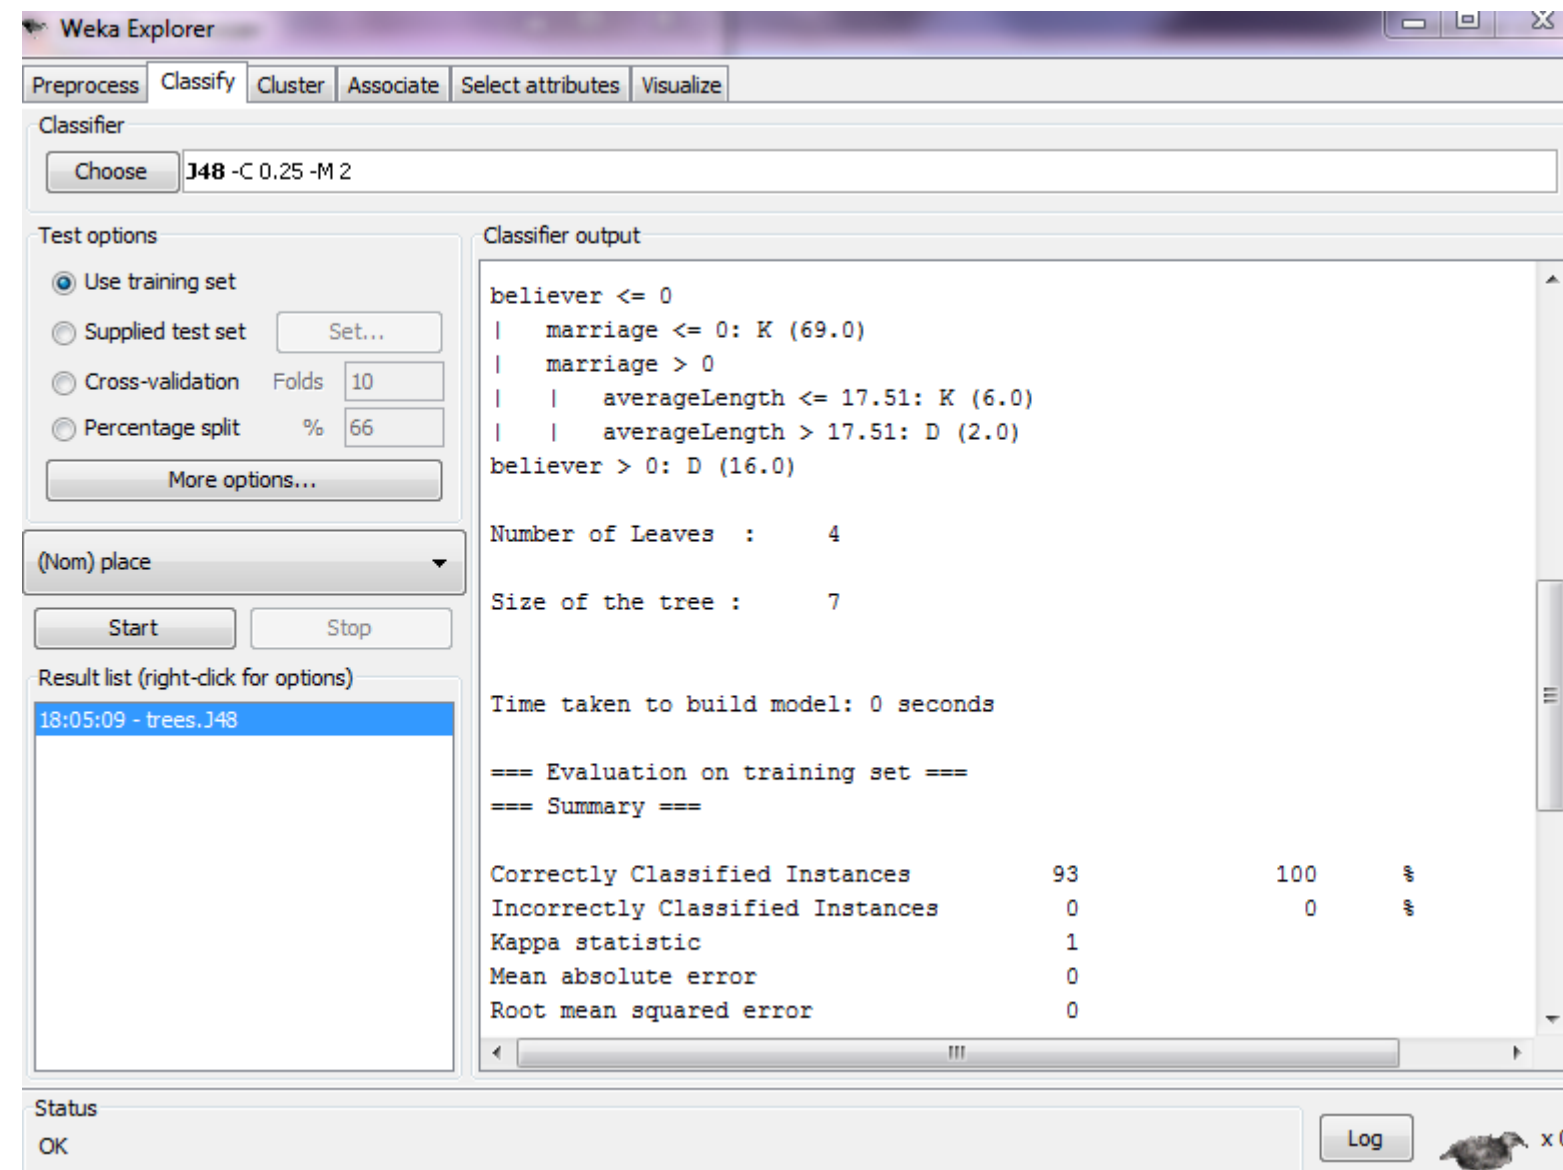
Weka Explorer

Preprocess | Classify | Cluster | Associate | Select attributes | Visualize

Classifier

Choose J48 -C 0.25 -M 2

Test options

Use training set

Supplied test set Set...

Cross-validation Folds 10

Percentage split % 66

More options...

(Nom) place

Start Stop

Result list (right-click for options)

18:05:09 - trees.J48

Classifier output

believer <= 0
| marriage <= 0: K (69.0)
| marriage > 0
| | averageLength <= 17.51: K (6.0)
| | averageLength > 17.51: D (2.0)
believer > 0: D (16.0)

Number of Leaves : 4

Size of the tree : 7

Time taken to build model: 0 seconds

=== Evaluation on training set ===
=== Summary ===

| | | | |
|---|---|---|---|
| Correctly Classified Instances | 93 | 100 | % |
| Incorrectly Classified Instances | 0 | 0 | % |
| Kappa statistic | 1 | | |
| Mean absolute error | 0 | | |
| Root mean squared error | 0 | | |

Status

OK

Log

x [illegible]